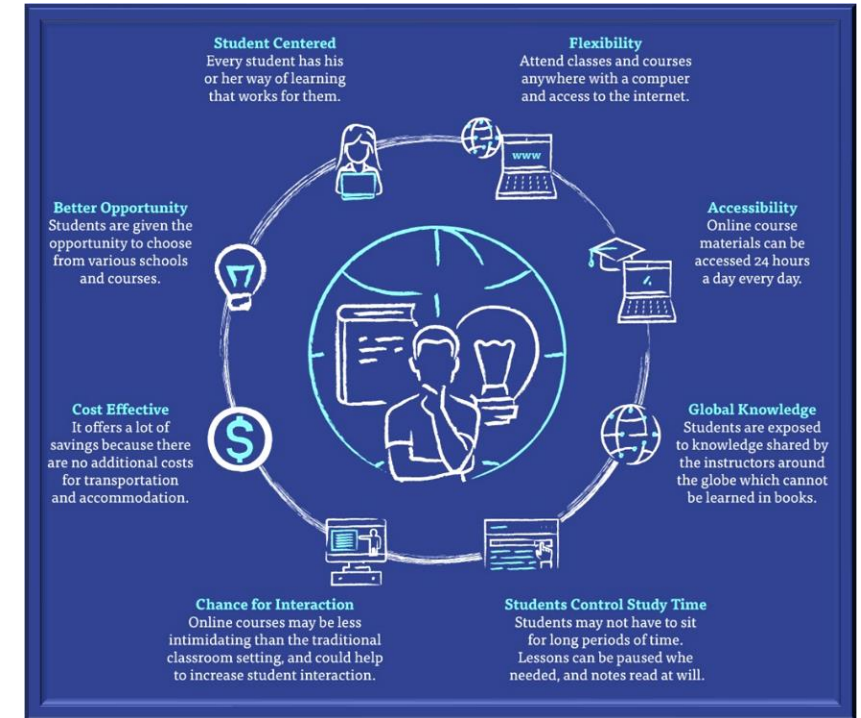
Student Centered
Every student has his or her way of learning that works for them.

Flexibility
Attend classes and courses anywhere with a compuer and access to the internet.

www

Better Opportunity
Students are given the opportunity to choose from various schools and courses.

Accessibility
Online course materials can be accessed 24 hours a day every day.

Cost Effective
It offers a lot of savings because there are no additional costs for transportation and accommodation.

$

Global Knowledge
Students are exposed to knowledge shared by the instructors around the globe which cannot be learned in books.

Chance for Interaction
Online courses may be less intimidating than the traditional classroom setting, and could help to increase student interaction.

Students Control Study Time
Students may not have to sit for long periods of time. Lessons can be paused whe needed, and notes read at will.